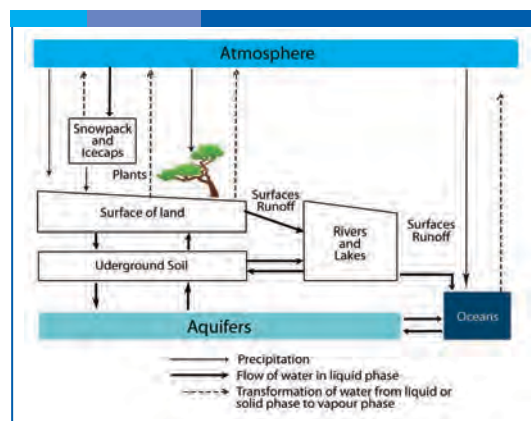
Atmosphere

Snowpack and Icecaps

Plants

Surfaces Runoff

Surface of land

Rivers and Lakes

Surfaces Runoff

Udergound Soil

Aquifers

Oceans

Precipitation
Flow of water in liquid phase
Transformation of water from liquid or solid phase to vapour phase